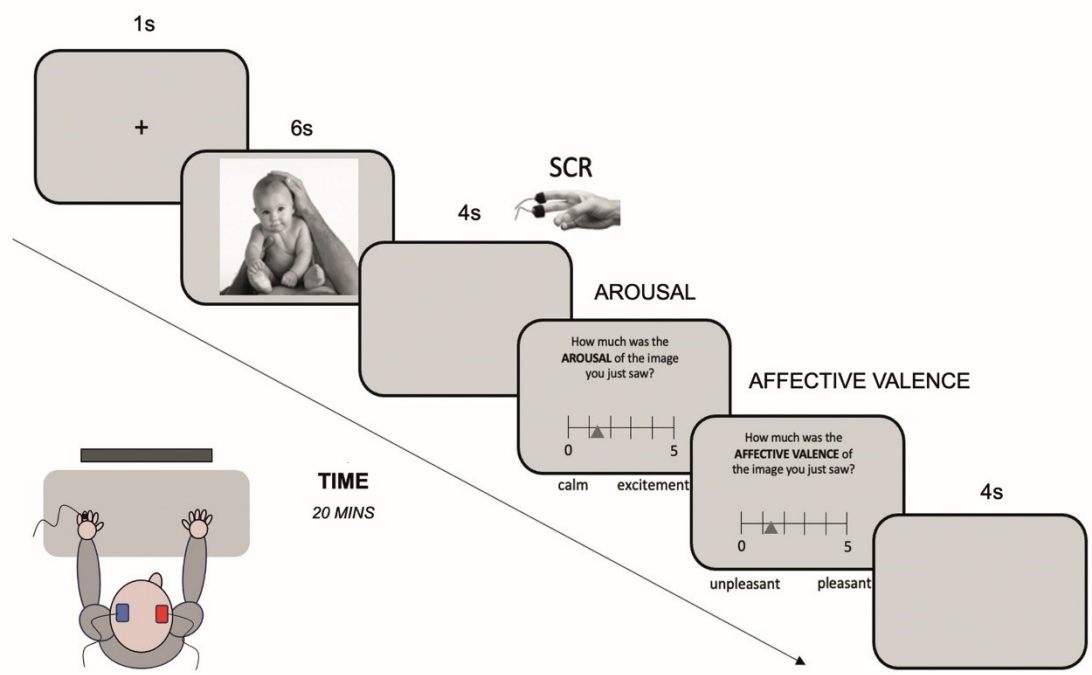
1s

+

6s

SCR

4s

AROUSAL

How much was the **AROUSAL** of the image you just saw?

0 5

calm excitement

AFFECTIVE VALENCE

How much was the **AFFECTIVE VALENCE** of the image you just saw?

0 5

unpleasant pleasant

4s

**TIME**

*20 MINS*